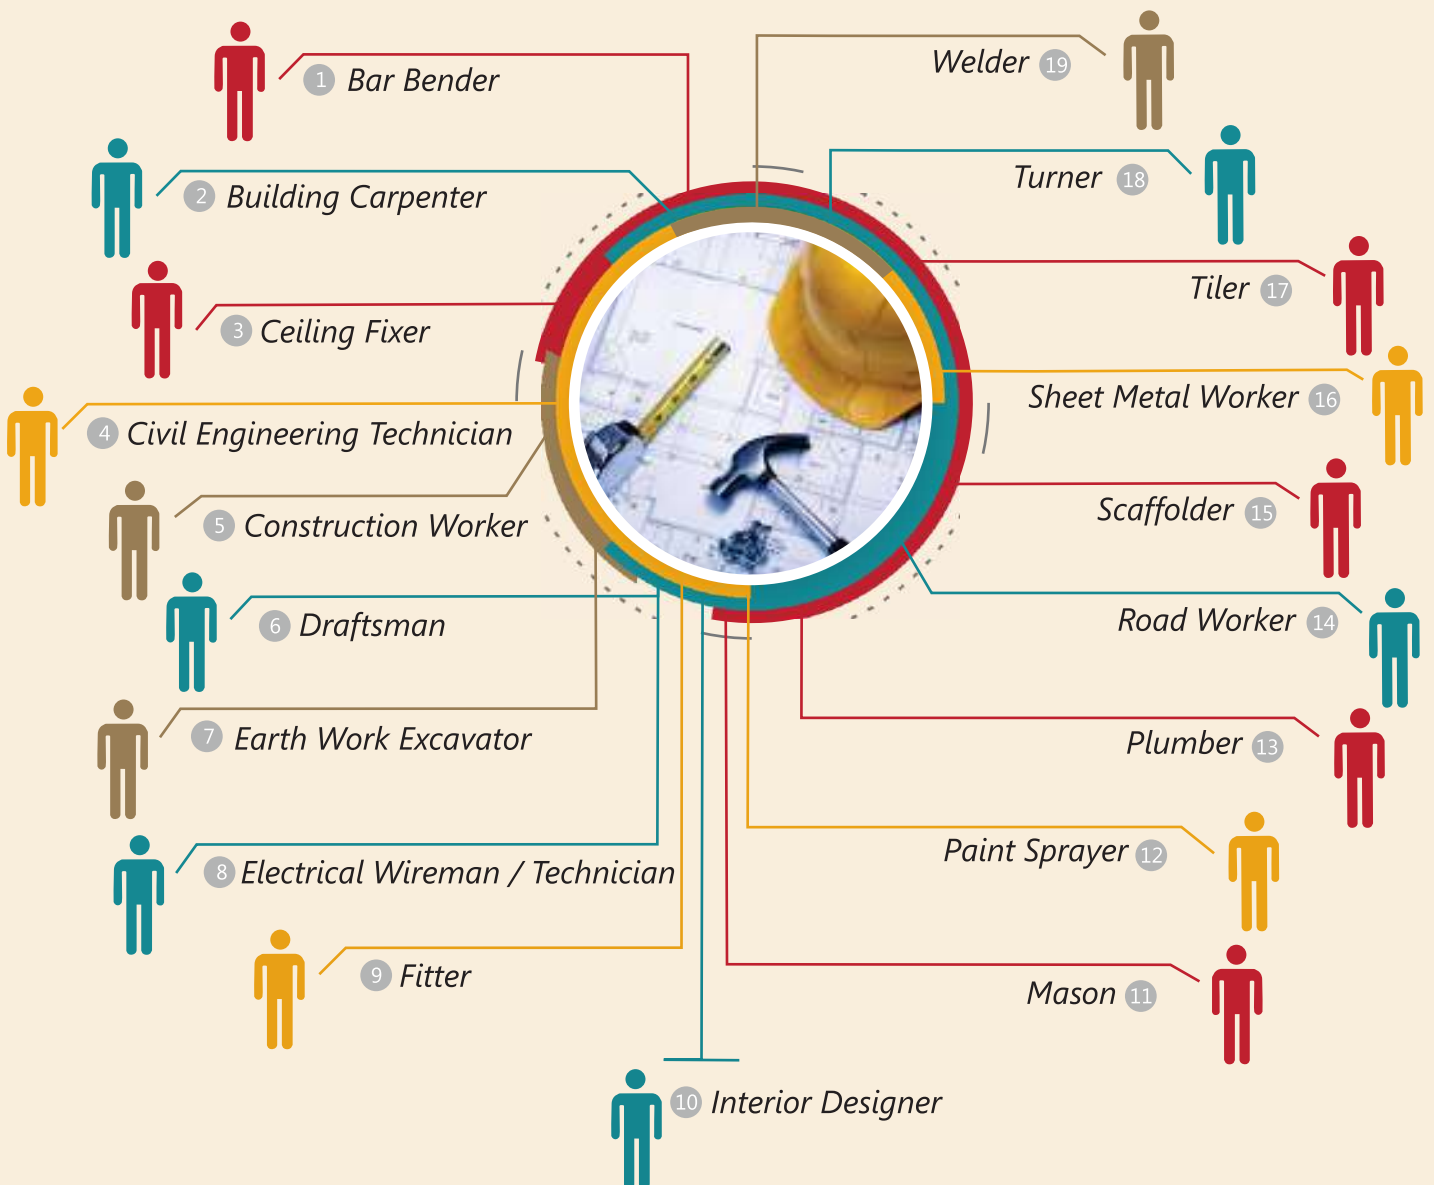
1 Bar Bender

2 Building Carpenter

3 Ceiling Fixer

4 Civil Engineering Technician

5 Construction Worker

6 Draftsman

7 Earth Work Excavator

8 Electrical Wireman / Technician

9 Fitter

10 Interior Designer

Welder 19

Turner 18

Tiler 17

Sheet Metal Worker 16

Scaffolder 15

Road Worker 14

Plumber 13

Paint Sprayer 12

Mason 11